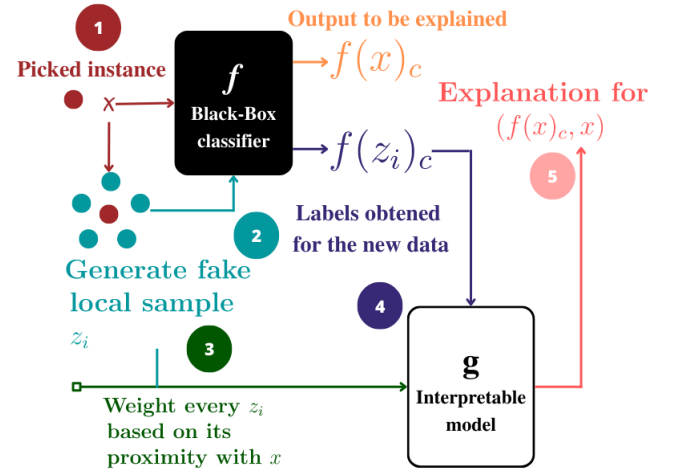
1

Picked instance

x

$f$

Black-Box classifier

Output to be explained

$f(x)_c$

$f(z_i)_c$

Explanation for

$(f(x)_c, x)$

5

2

Labels obtened for the new data

Generate fake local sample

$z_i$

4

3

g

Interpretable model

Weight every $z_i$ based on its proximity with $x$